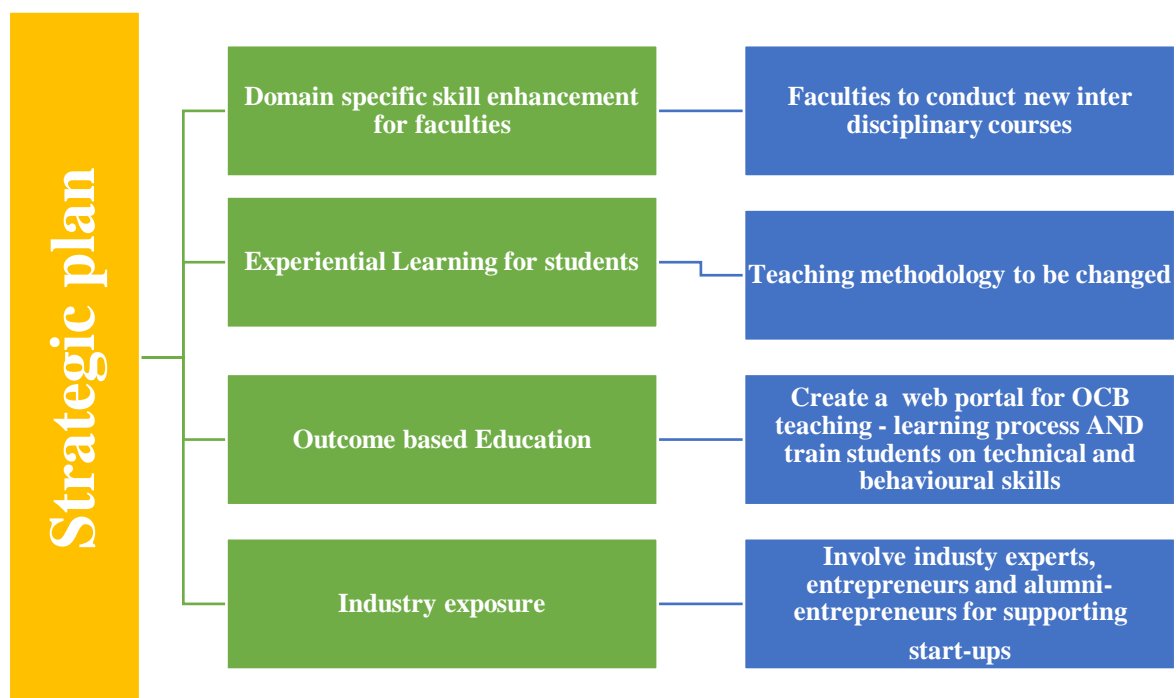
Strategic plan

Domain specific skill enhancement for faculties

Faculties to conduct new inter disciplinary courses

Experiential Learning for students

Teaching methodology to be changed

Outcome based Education

Create a web portal for OCB teaching - learning process AND train students on technical and behavioural skills

Industry exposure

Involve industy experts, entrepreneurs and alumni-entrepreneurs for supporting start-ups